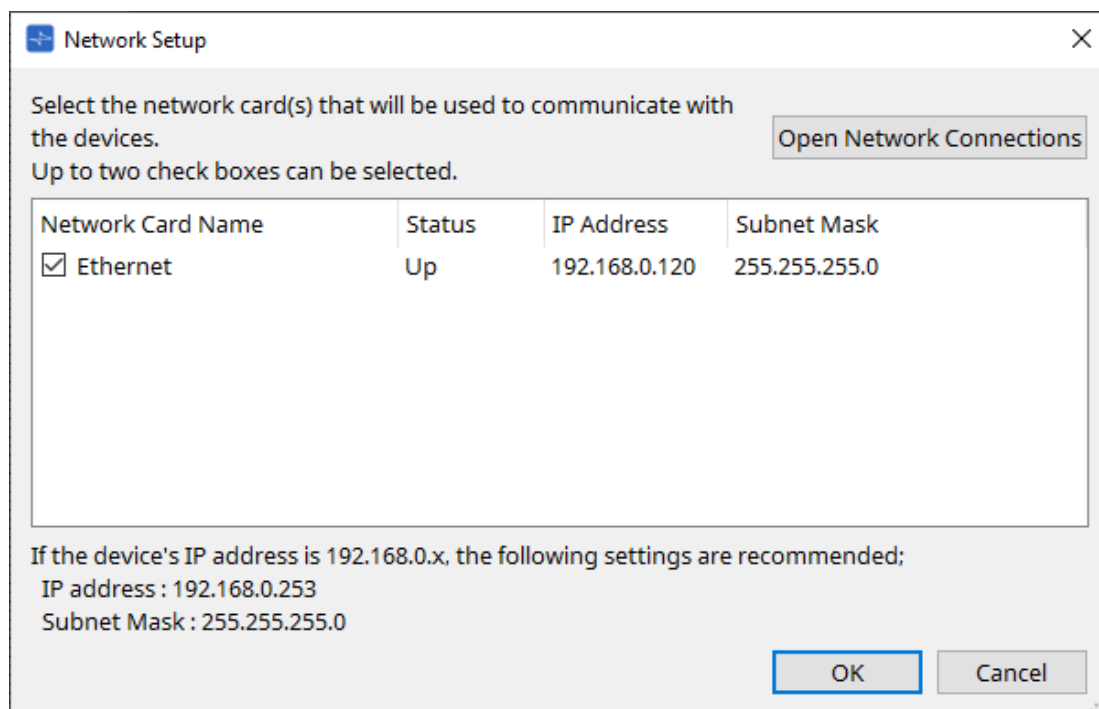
Network Setup

Select the network card(s) that will be used to communicate with the devices.
Up to two check boxes can be selected.

Open Network Connections

| Network Card Name | Status | IP Address | Subnet Mask |
|---|---|---|---|
| ☑ Ethernet | Up | 192.168.0.120 | 255.255.255.0 |

If the device's IP address is 192.168.0.x, the following settings are recommended;
IP address : 192.168.0.253
Subnet Mask : 255.255.255.0

OK
Cancel